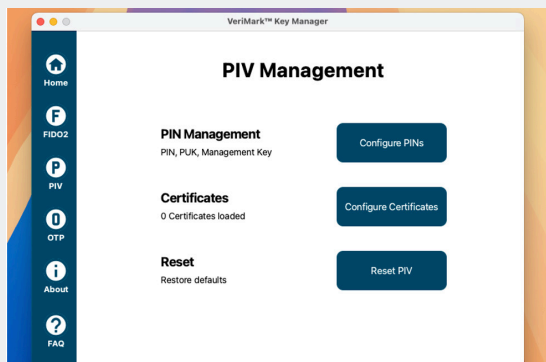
VeriMark™ Key Manager

Home

F
FIDO2

P
PIV

O
OTP

About

FAQ

PIV Management

PIN Management
PIN, PUK, Management Key

Configure PINs

Certificates
0 Certificates loaded

Configure Certificates

Reset
Restore defaults

Reset PIV